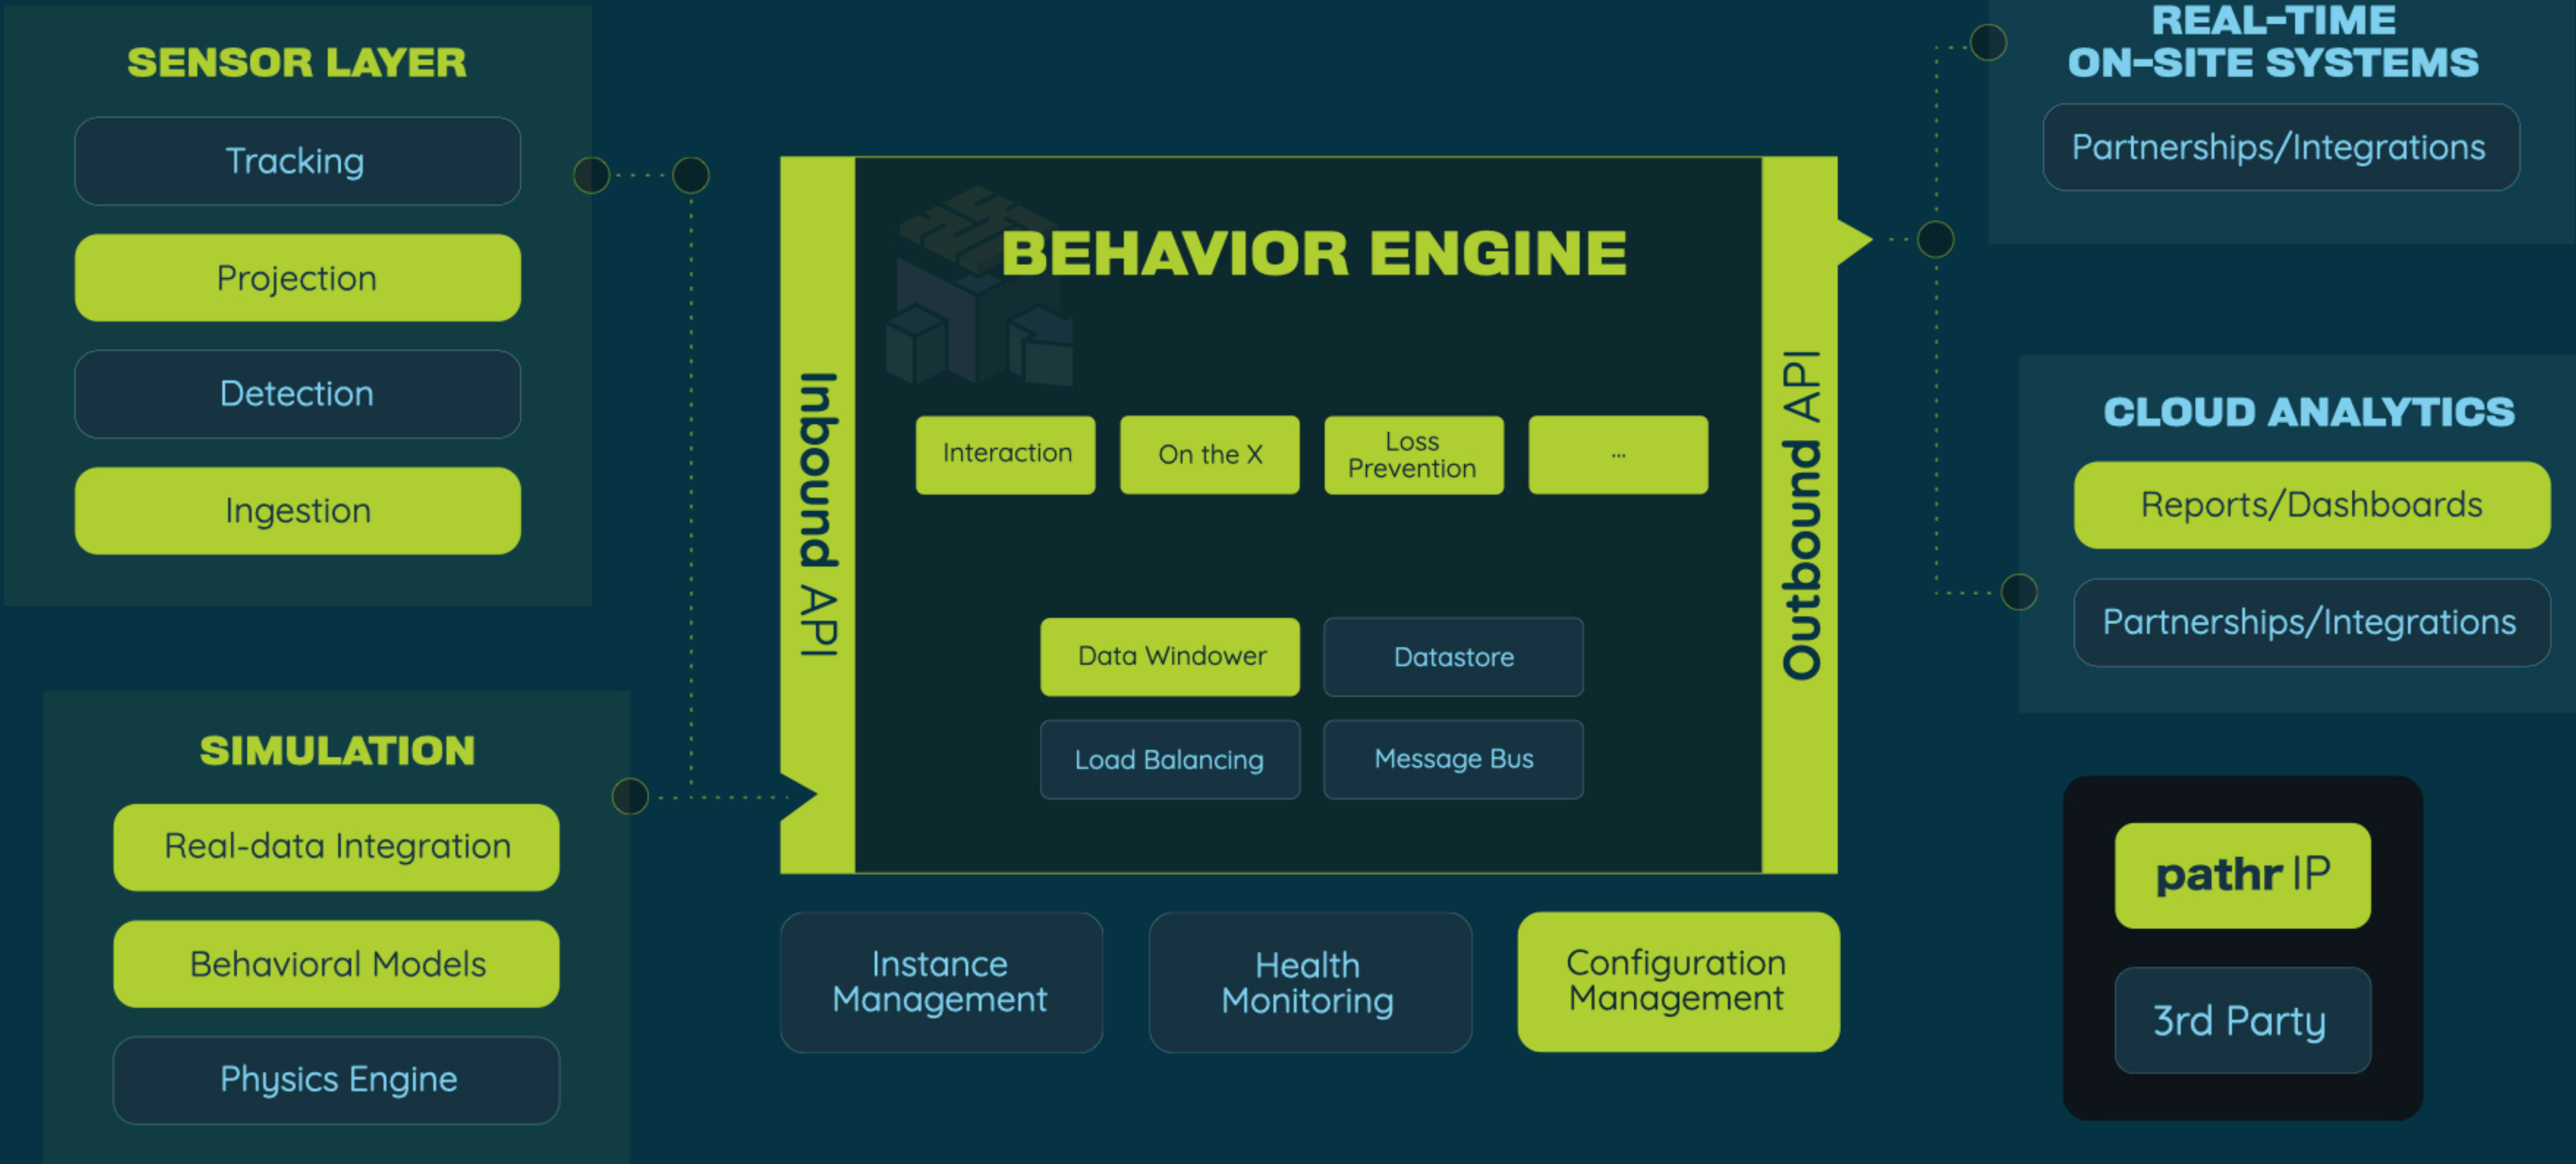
SENSOR LAYER

Tracking

Projection

Detection

Ingestion

SIMULATION

Real-data Integration

Behavioral Models

Physics Engine

Inbound API

BEHAVIOR ENGINE

Interaction

On the X

Loss Prevention

...

Data Windower

Datastore

Load Balancing

Message Bus

Outbound API

Instance Management

Health Monitoring

Configuration Management

REAL-TIME ON-SITE SYSTEMS

Partnerships/Integrations

CLOUD ANALYTICS

Reports/Dashboards

Partnerships/Integrations

pathr IP

3rd Party